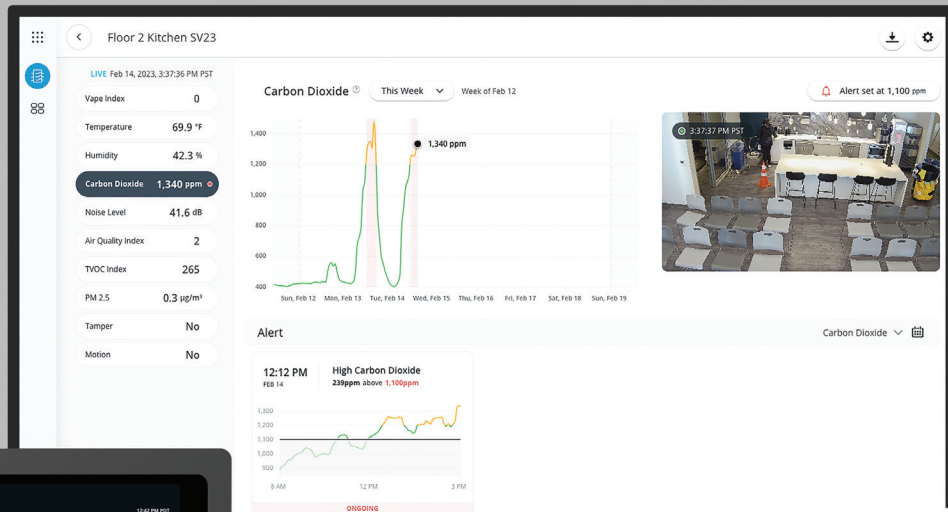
Floor 2 Kitchen SV23

LIVE Feb 14, 2023, 3:37:36 PM PST

| | |
|---|---|
| Vape Index | 0 |
| Temperature | 69.9 °F |
| Humidity | 42.3 % |
| Carbon Dioxide | 1,340 ppm |
| Noise Level | 41.6 dB |
| Air Quality Index | 2 |
| TVOC Index | 265 |
| PM 2.5 | 0.3 µg/m³ |
| Tamper | No |
| Motion | No |

Carbon Dioxide

This Week

Week of Feb 12

Alert set at 1,100 ppm

1,400
1,200
1,000
800
600
400

1,340 ppm

Sun, Feb 12 Mon, Feb 13 Tue, Feb 14 Wed, Feb 15 Thu, Feb 16 Fri, Feb 17 Sat, Feb 18 Sun, Feb 19

3:37:37 PM PST

Alert

Carbon Dioxide

12:12 PM
FEB 14

High Carbon Dioxide
239ppm above 1,100ppm

1,300
1,200
1,100
1,000
900

8 AM 12 PM 3 PM

ONGOING

12:42 PM PST